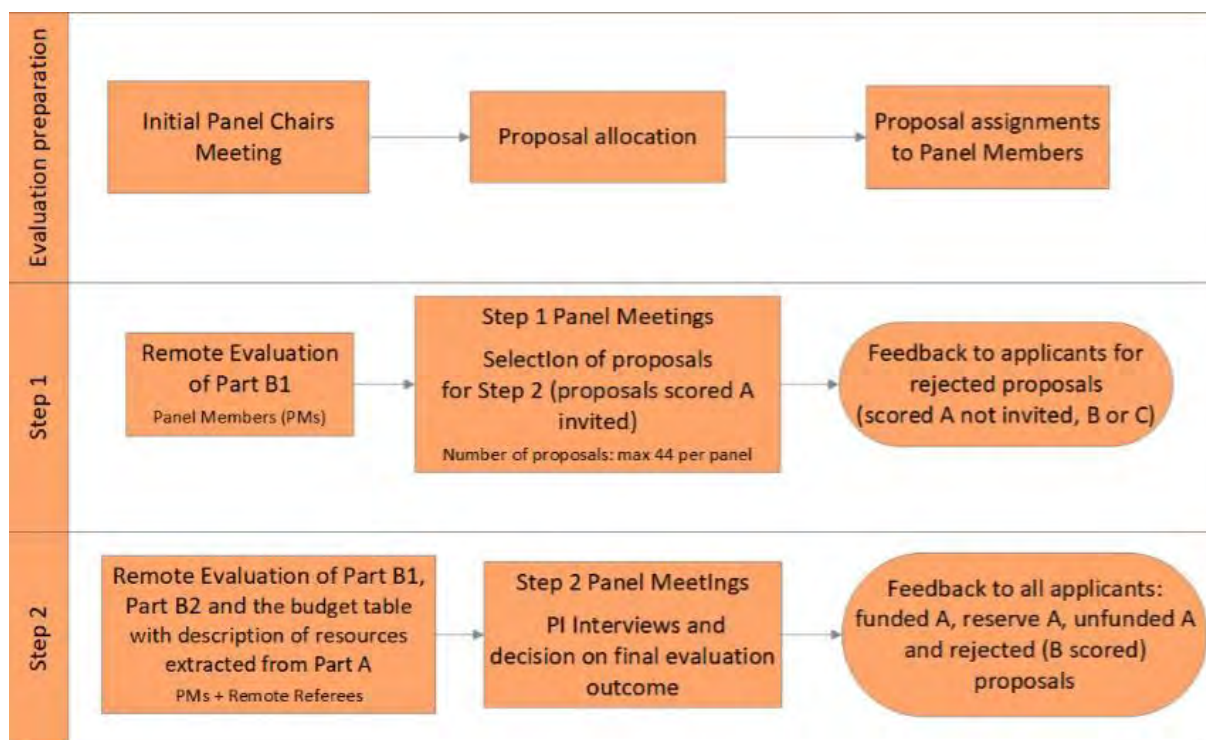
Evaluation preparation

Initial Panel Chairs Meeting

Proposal allocation

Proposal assignments to Panel Members

Step 1

Remote Evaluation of Part B1
Panel Members (PMs)

Step 1 Panel Meetings
Selection of proposals for Step 2 (proposals scored A invited)
Number of proposals: max 44 per panel

Feedback to applicants for rejected proposals (scored A not invited, B or C)

Step 2

Remote Evaluation of Part B1, Part B2 and the budget table with description of resources extracted from Part A
PMs + Remote Referees

Step 2 Panel Meetings
PI Interviews and decision on final evaluation outcome

Feedback to all applicants: funded A, reserve A, unfunded A and rejected (B scored) proposals